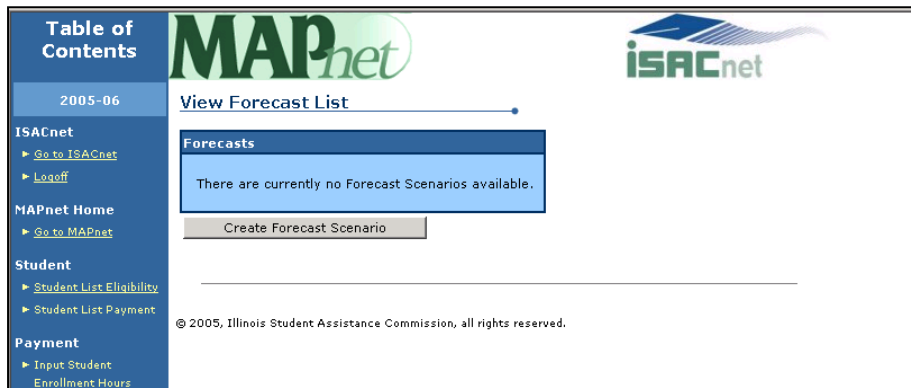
Table of Contents

2005-06

ISACnet
► Go to ISACnet
► Logoff

MAPnet Home
► Go to MAPnet

Student
► Student List Eligibility
► Student List Payment

Payment
► Input Student Enrollment Hours

MAPnet

ISACnet

View Forecast List

Forecasts

There are currently no Forecast Scenarios available.

Create Forecast Scenario

© 2005, Illinois Student Assistance Commission, all rights reserved.